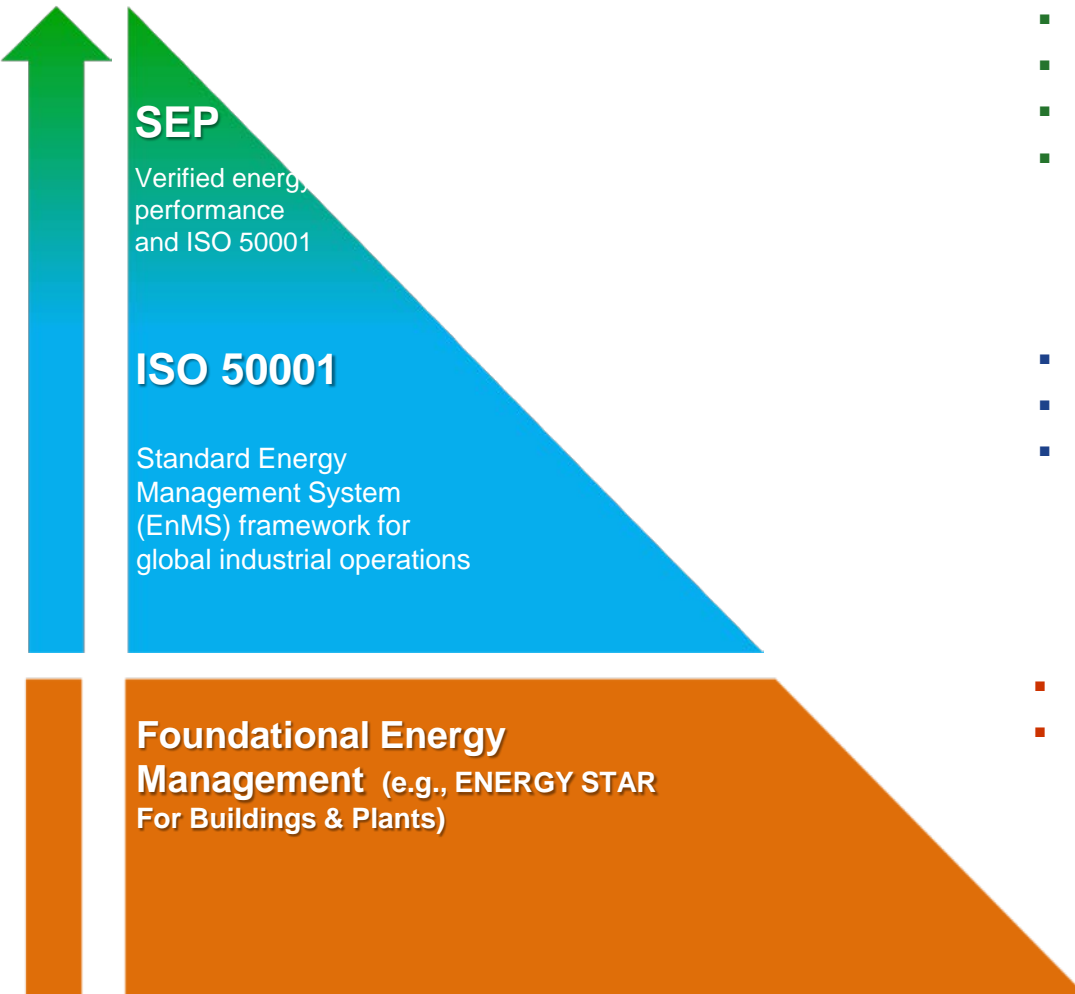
SEP

Verified energy performance and ISO 50001

ISO 50001

Standard Energy Management System (EnMS) framework for global industrial operations

Foundational Energy Management (e.g., ENERGY STAR For Buildings & Plants)